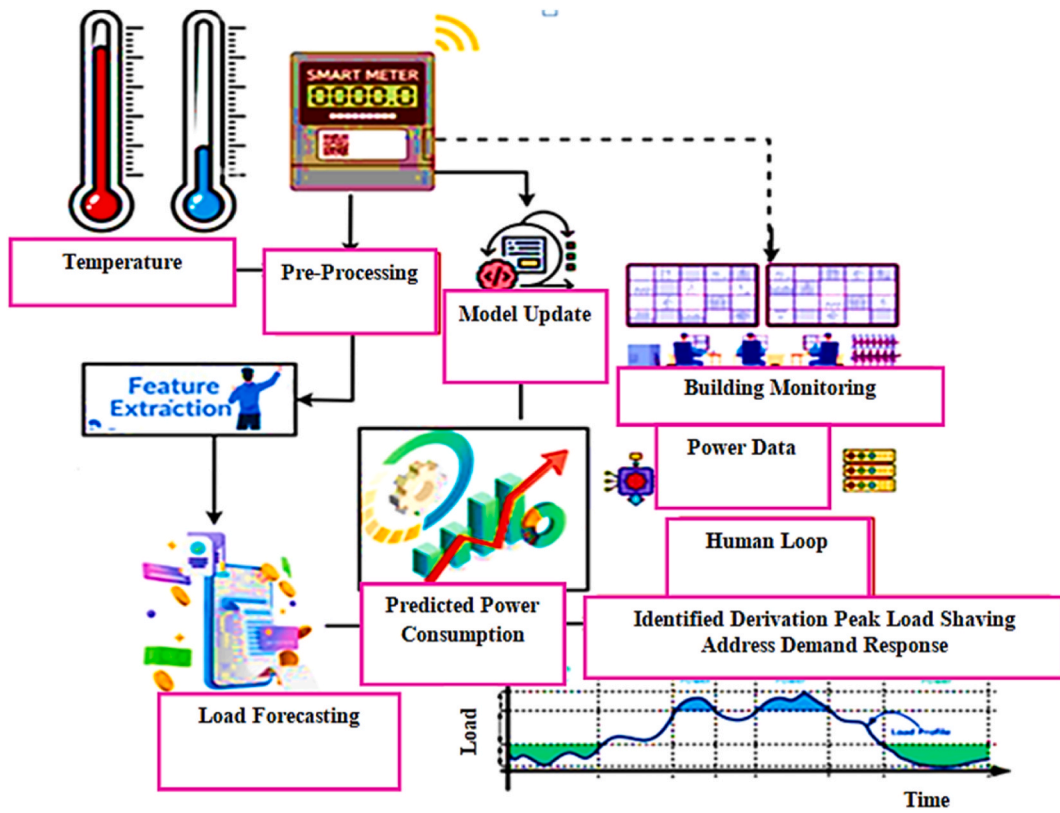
SMART METER
0000.0

Temperature

Pre-Processing

Model Update

Building Monitoring

Feature Extraction

Power Data

Human Loop

Predicted Power Consumption

Identified Derivation Peak Load Shaving Address Demand Response

Load Forecasting

Load

Load Profile

Time